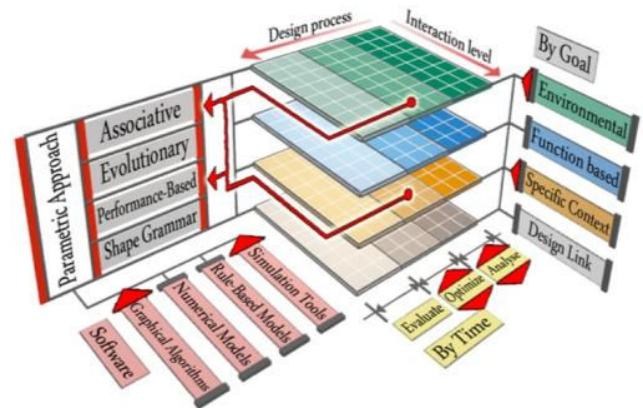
Design process

Interaction level

By Goal

Environmental

Function based

Specific Context

Design Link

Parametric Approach

Associative

Evolutionary

Performance-Based

Shape Grammar

Software

Graphical Algorithms

Numerical Models

Rule-Based Models

Simulation Tools

Evaluate

Optimize

Analyse

By Time